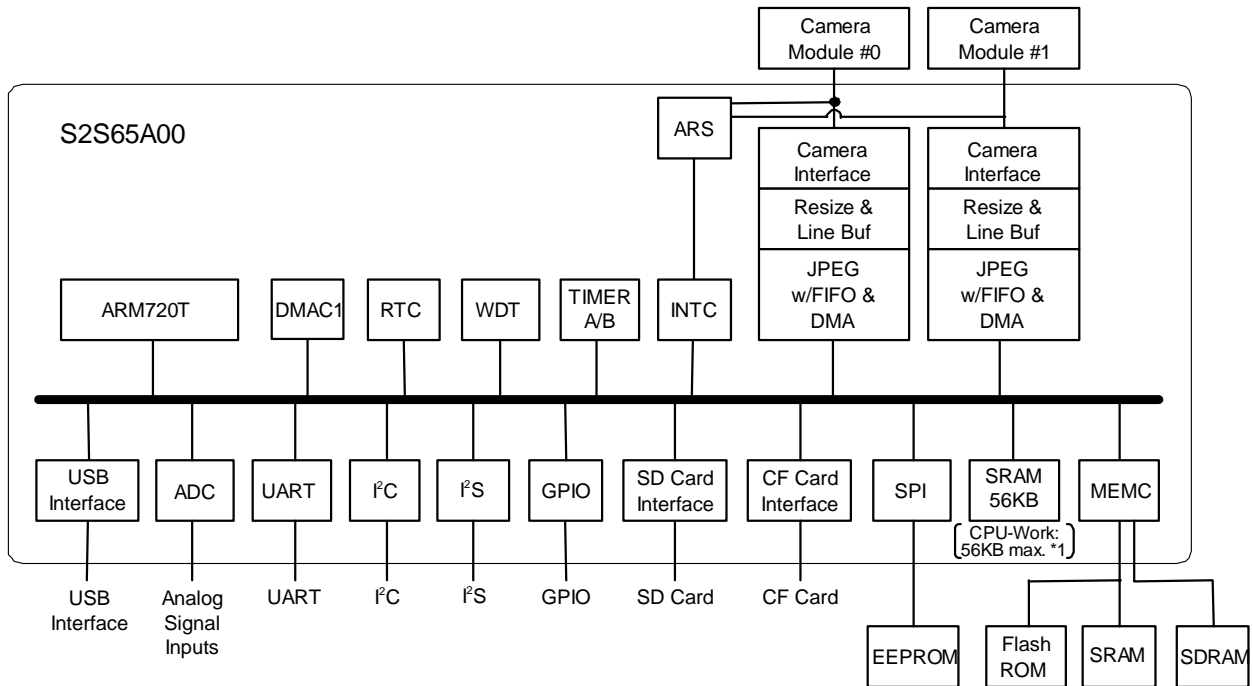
Camera Module #0

Camera Module #1

S2S65A00

ARS

Camera Interface

Resize & Line Buf

JPEG w/FIFO & DMA

Camera Interface

Resize & Line Buf

JPEG w/FIFO & DMA

ARM720T

DMAC1

RTC

WDT

TIMER A/B

INTC

USB Interface

ADC

UART

$I^2C$

$I^2S$

GPIO

SD Card Interface

CF Card Interface

SPI

SRAM 56KB

MEMC

CPU-Work: 56KB max. *1

USB Interface

Analog Signal Inputs

UART

$I^2C$

$I^2S$

GPIO

SD Card

CF Card

EEPROM

Flash ROM

SRAM

SDRAM